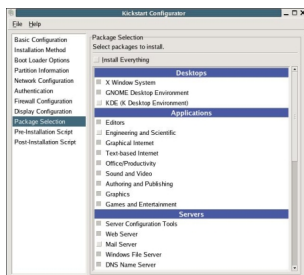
Kickstart Configurator

File Help

Basic Configuration
Installation Method
Boot Loader Options
Partition Information
Network Configuration
Authentication
Firewall Configuration
Display Configuration
Package Selection
Pre-Installation Script
Post-Installation Script

Package Selection
Select packages to install.

Install Everything

Desktops
X Window System
GNOME Desktop Environment
KDE (K Desktop Environment)

Applications
Editors
Engineering and Scientific
Graphical Internet
Text-based Internet
Office/Productivity
Sound and Video
Authoring and Publishing
Graphics
Games and Entertainment

Servers
Server Configuration Tools
Web Server
Mail Server
Windows File Server
DNS Name Server